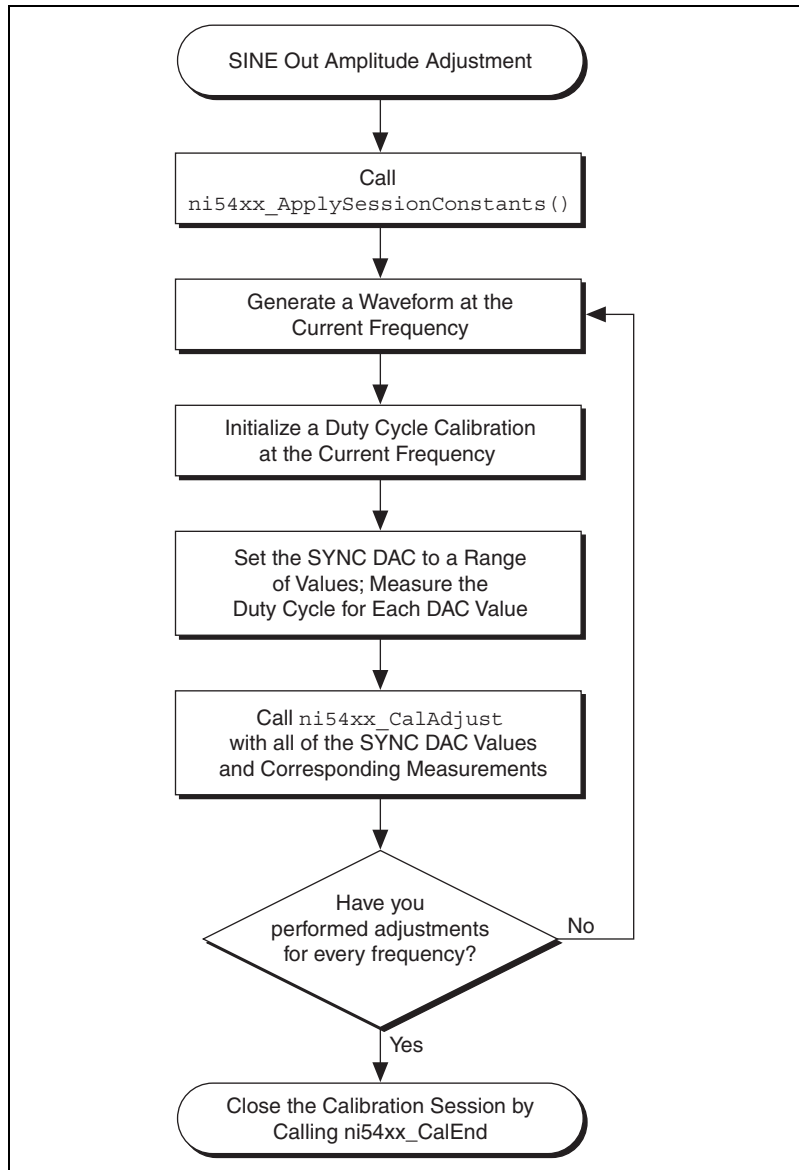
SINE Out Amplitude Adjustment

Call
ni54xx_ApplySessionConstants()

Generate a Waveform at the Current Frequency

Initialize a Duty Cycle Calibration at the Current Frequency

Set the SYNC DAC to a Range of Values; Measure the Duty Cycle for Each DAC Value

Call ni54xx_CalAdjust with all of the SYNC DAC Values and Corresponding Measurements

Have you performed adjustments for every frequency?

No

Yes

Close the Calibration Session by Calling ni54xx_CalEnd